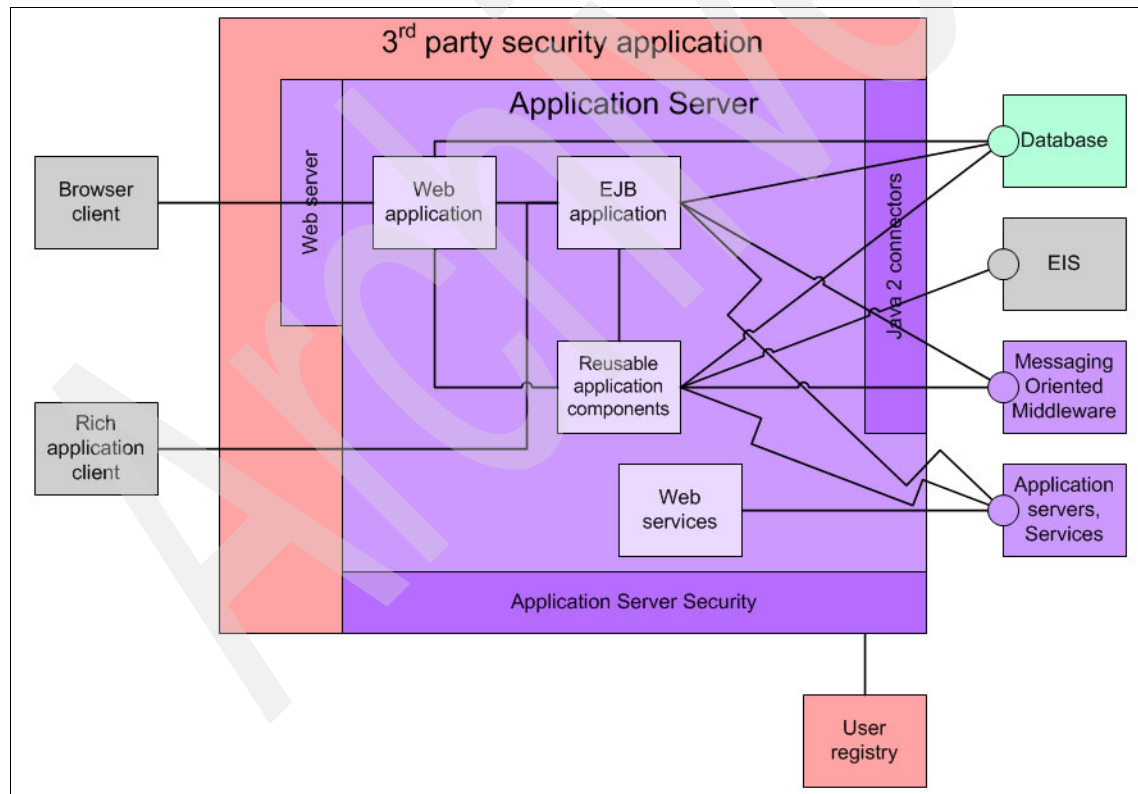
3$^{rd}$ party security application

Application Server

Web server

Java 2 connectors

Browser client

Web application

EJB application

Database

EIS

Reusable application components

Messaging Oriented Middleware

Rich application client

Web services

Application servers, Services

Application Server Security

User registry

Archive